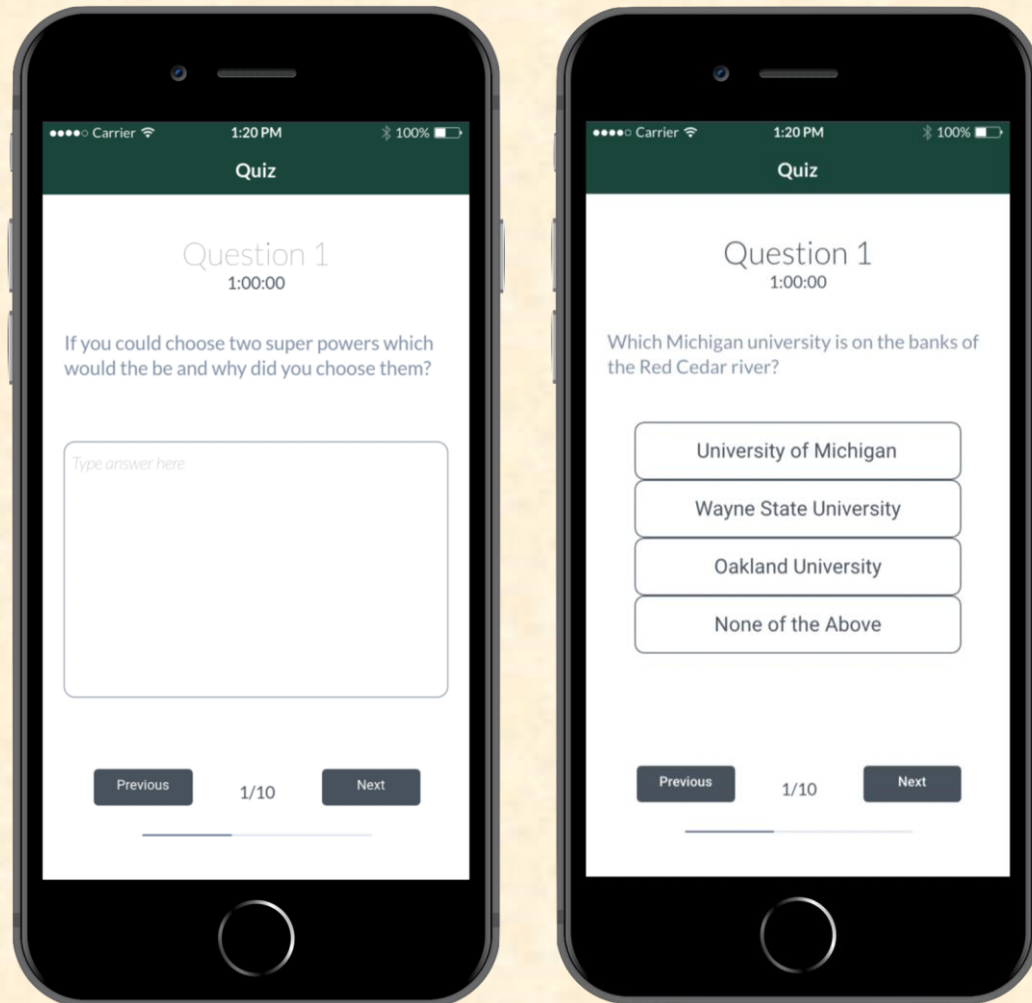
●●●●○ Carrier 1:20 PM 100%

Quiz

Question 1
1:00:00

If you could choose two super powers which would the be and why did you choose them?

Type answer here

Previous 1/10 Next

●●●●○ Carrier 1:20 PM 100%

Quiz

Question 1
1:00:00

Which Michigan university is on the banks of the Red Cedar river?

University of Michigan

Wayne State University

Oakland University

None of the Above

Previous 1/10 Next